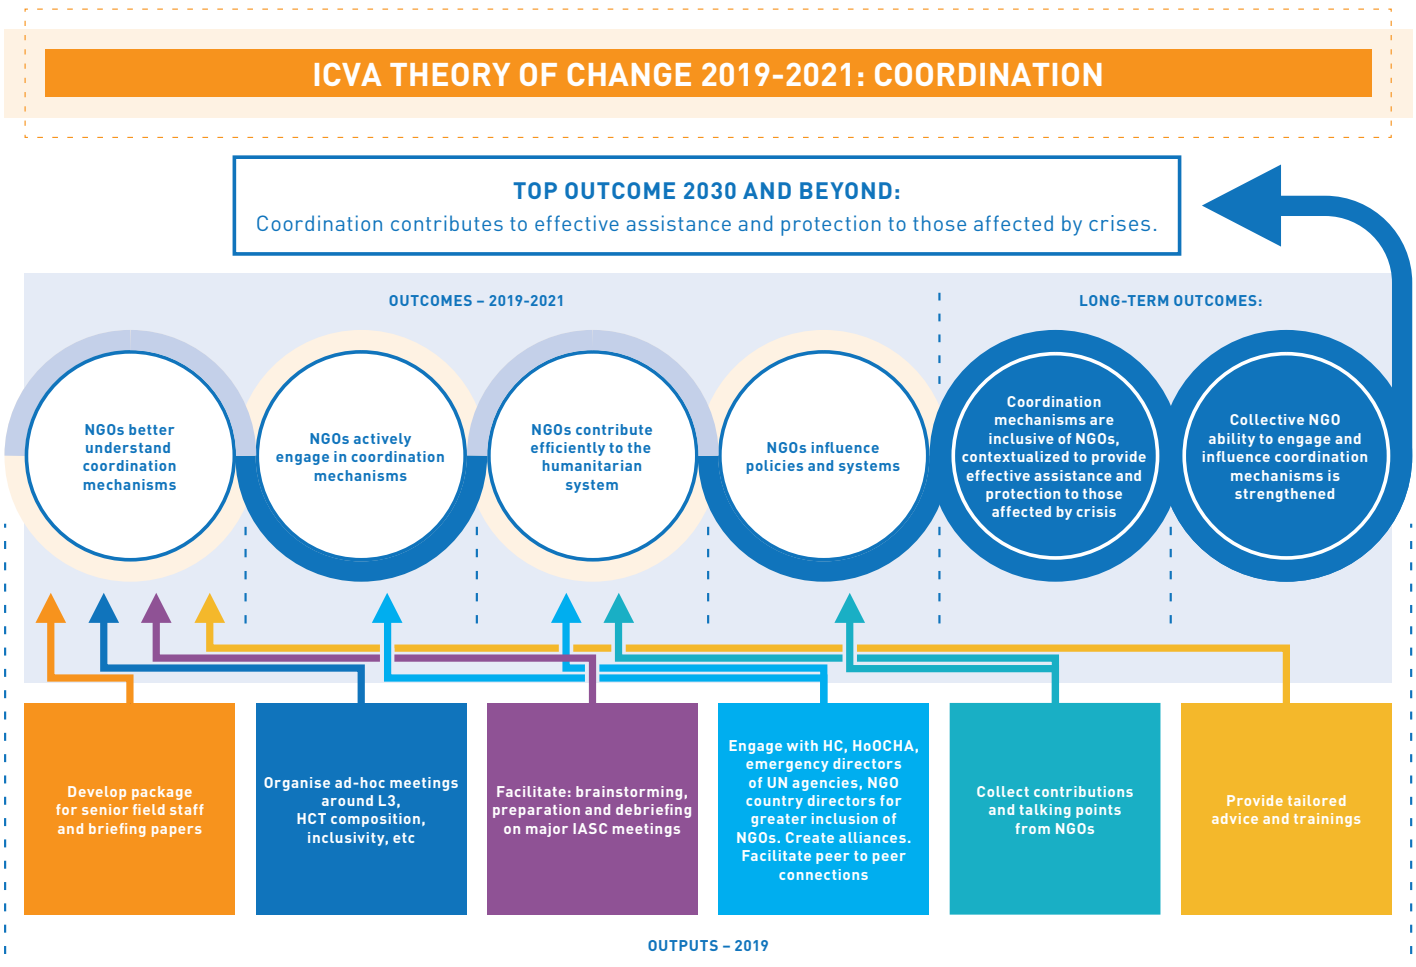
ICVA THEORY OF CHANGE 2019-2021: COORDINATION

TOP OUTCOME 2030 AND BEYOND:
Coordination contributes to effective assistance and protection to those affected by crises.

OUTCOMES – 2019-2021

LONG-TERM OUTCOMES:

NGOs better understand coordination mechanisms

NGOs actively engage in coordination mechanisms

NGOs contribute efficiently to the humanitarian system

NGOs influence policies and systems

Coordination mechanisms are inclusive of NGOs, contextualized to provide effective assistance and protection to those affected by crisis

Collective NGO ability to engage and influence coordination mechanisms is strengthened

Develop package for senior field staff and briefing papers

Organise ad-hoc meetings around L3, HCT composition, inclusivity, etc

Facilitate: brainstorming, preparation and debriefing on major IASC meetings

Engage with HC, HoOCHA, emergency directors of UN agencies, NGO country directors for greater inclusion of NGOs. Create alliances. Facilitate peer to peer connections

Collect contributions and talking points from NGOs

Provide tailored advice and trainings

OUTPUTS – 2019